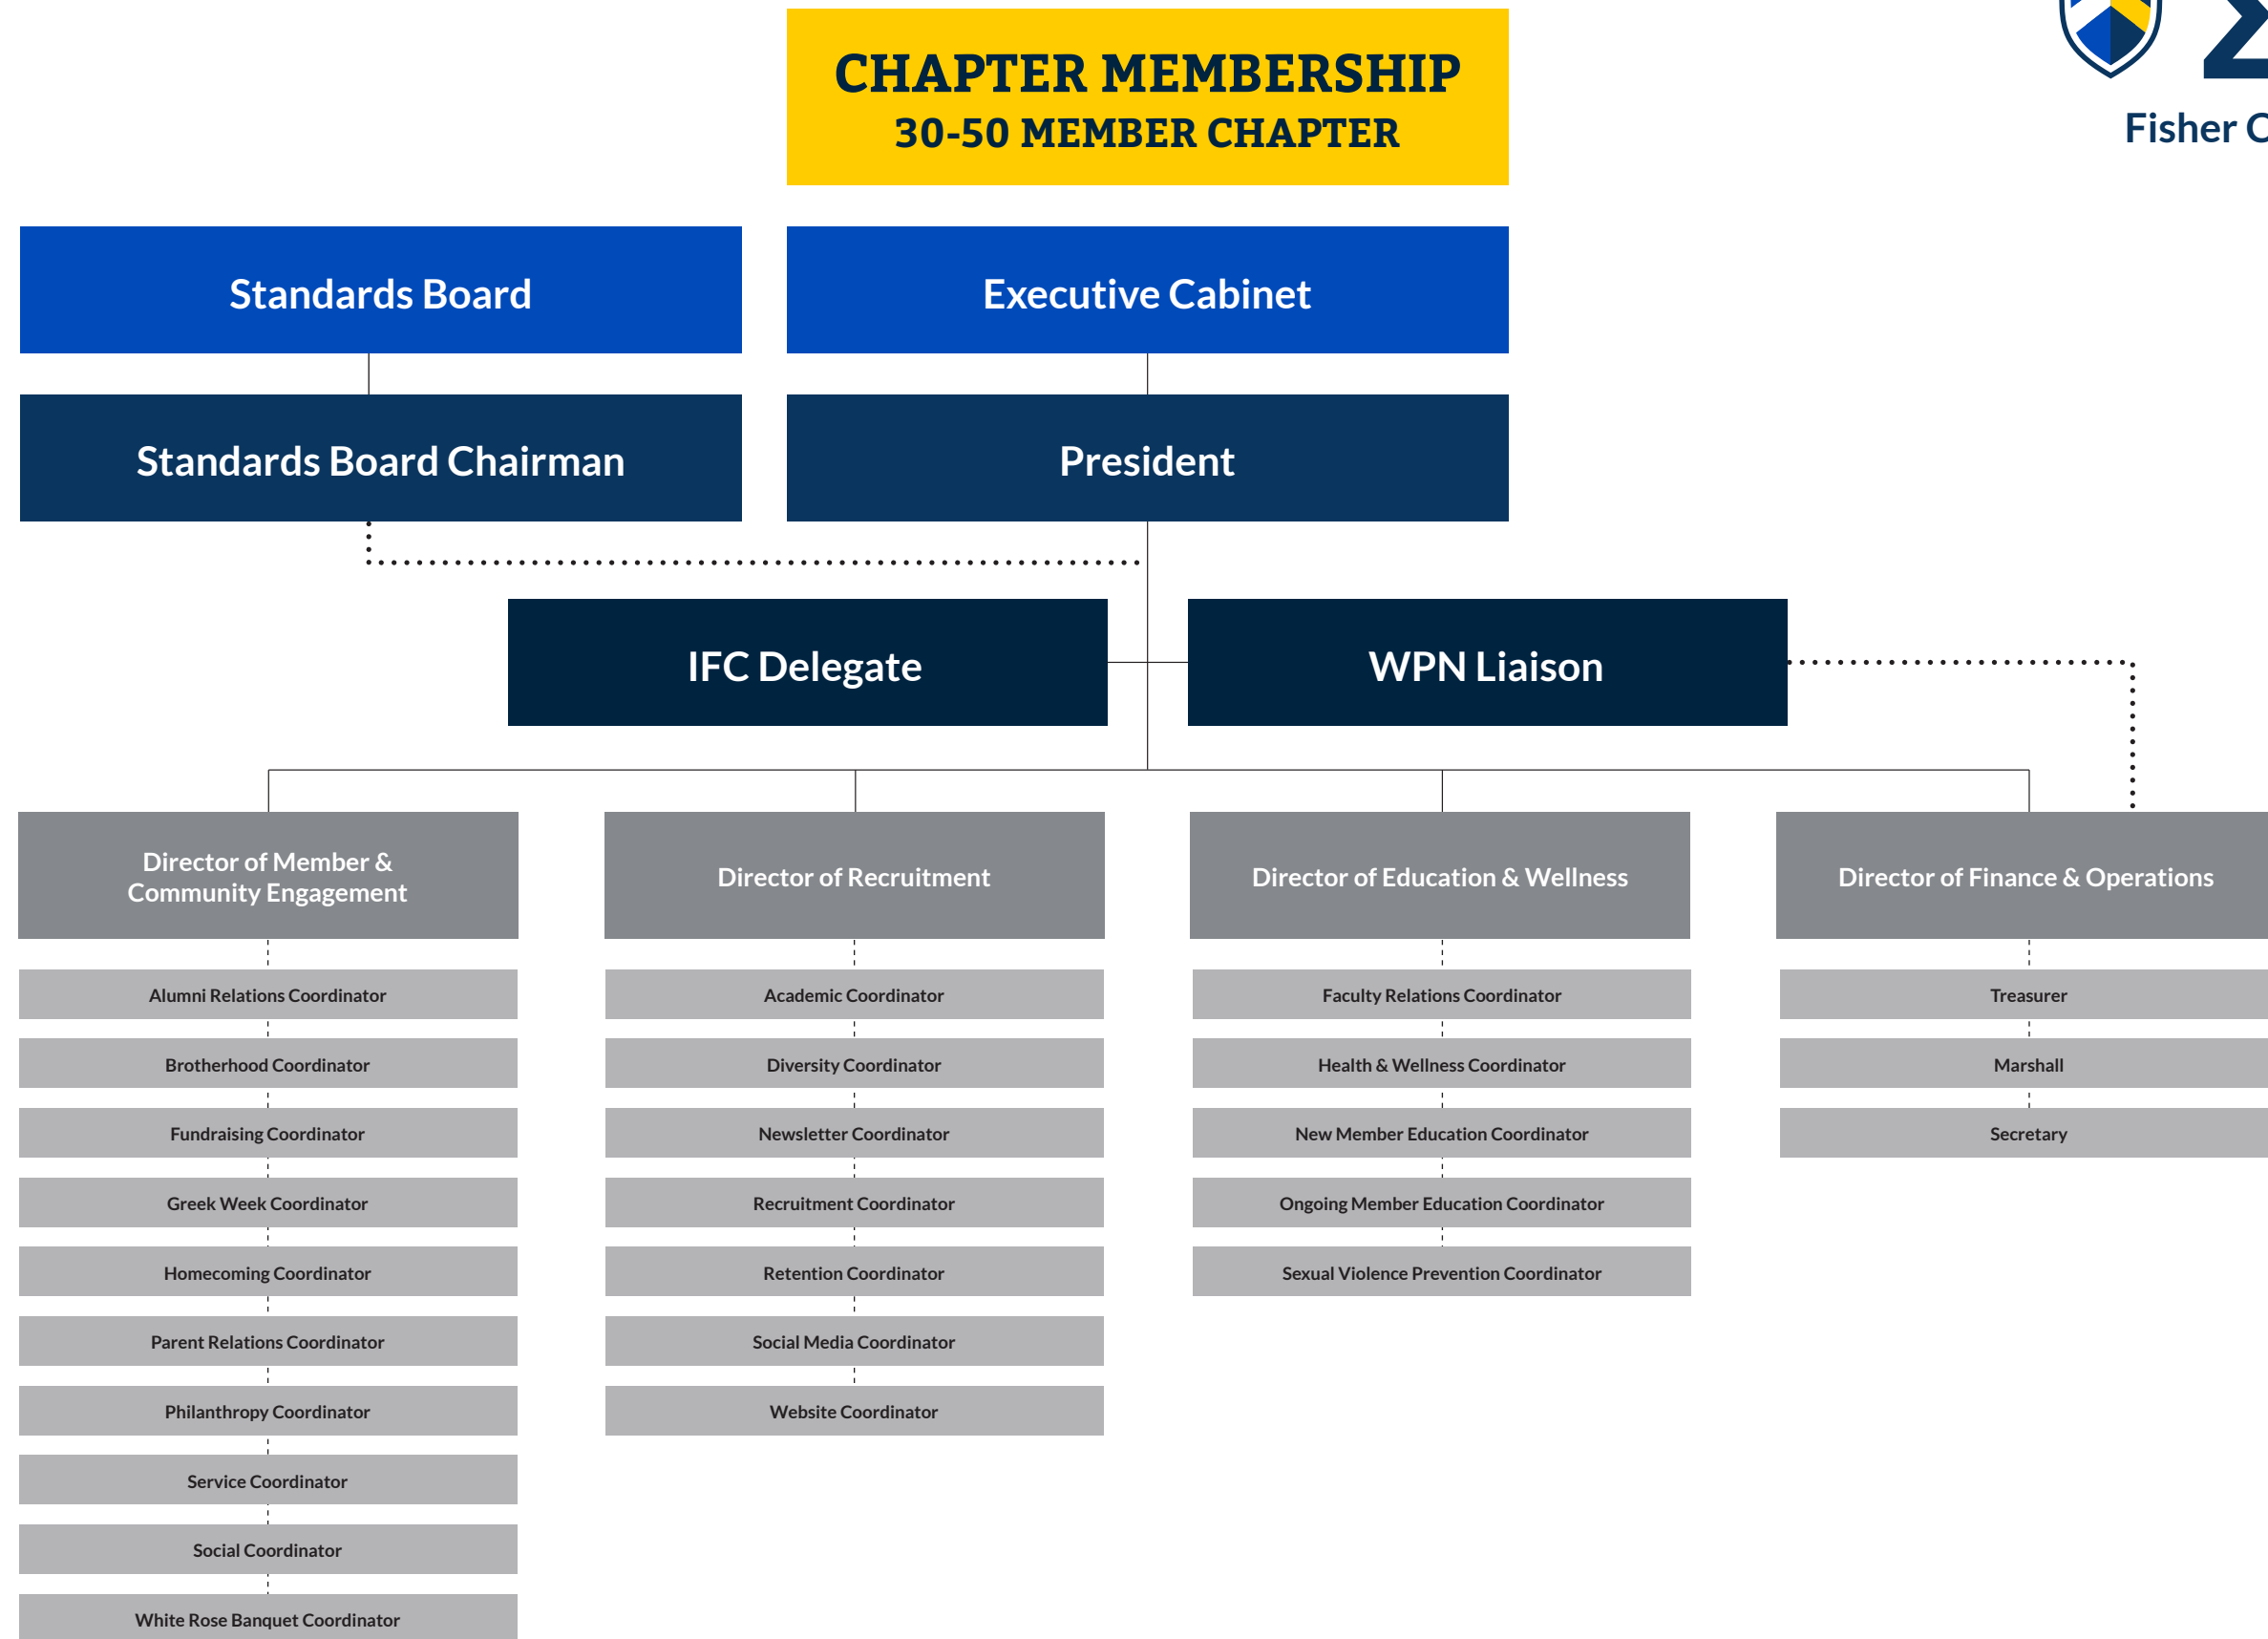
CHAPTER MEMBERSHIP
30-50 MEMBER CHAPTER

Fisher C

Standards Board

Executive Cabinet

Standards Board Chairman

President

IFC Delegate

WPN Liaison

Director of Member & Community Engagement

Alumni Relations Coordinator

Brotherhood Coordinator

Fundraising Coordinator

Greek Week Coordinator

Homecoming Coordinator

Parent Relations Coordinator

Philanthropy Coordinator

Service Coordinator

Social Coordinator

White Rose Banquet Coordinator

Director of Recruitment

Academic Coordinator

Diversity Coordinator

Newsletter Coordinator

Recruitment Coordinator

Retention Coordinator

Social Media Coordinator

Website Coordinator

Director of Education & Wellness

Faculty Relations Coordinator

Health & Wellness Coordinator

New Member Education Coordinator

Ongoing Member Education Coordinator

Sexual Violence Prevention Coordinator

Director of Finance & Operations

Treasurer

Marshall

Secretary